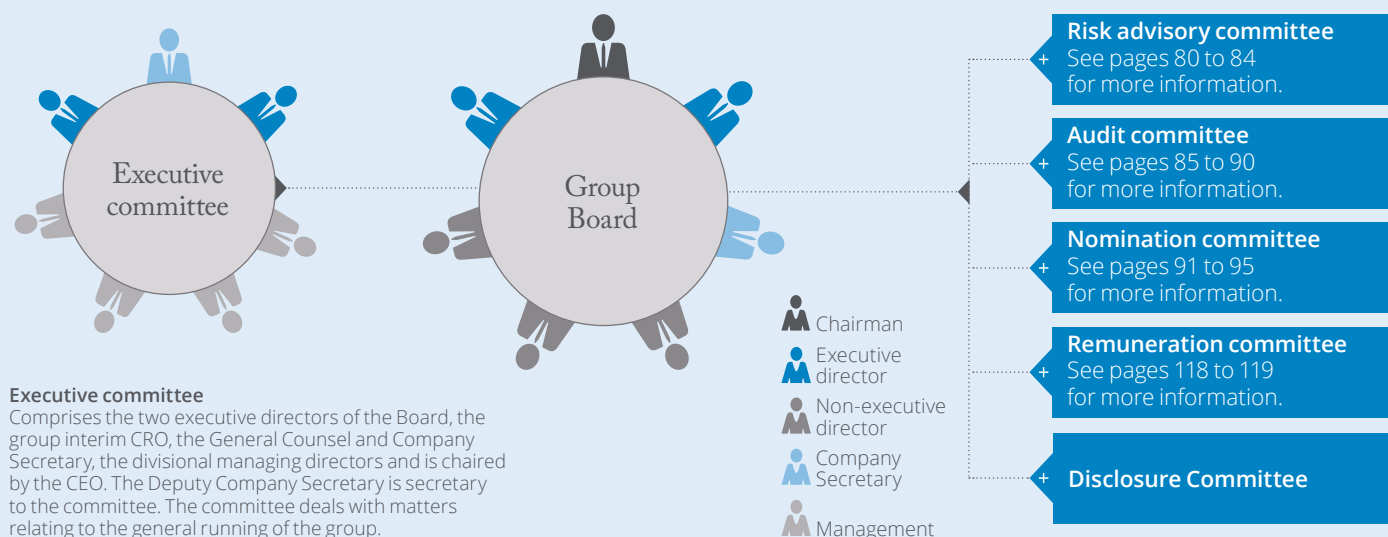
Executive committee

Group Board

Risk advisory committee
+ See pages 80 to 84 for more information.

Audit committee
+ See pages 85 to 90 for more information.

Nomination committee
+ See pages 91 to 95 for more information.

Remuneration committee
+ See pages 118 to 119 for more information.

+ Disclosure Committee

Chairman

Executive director

Non-executive director

Company Secretary

Management

Executive committee
Comprises the two executive directors of the Board, the group interim CRO, the General Counsel and Company Secretary, the divisional managing directors and is chaired by the CEO. The Deputy Company Secretary is secretary to the committee. The committee deals with matters relating to the general running of the group.